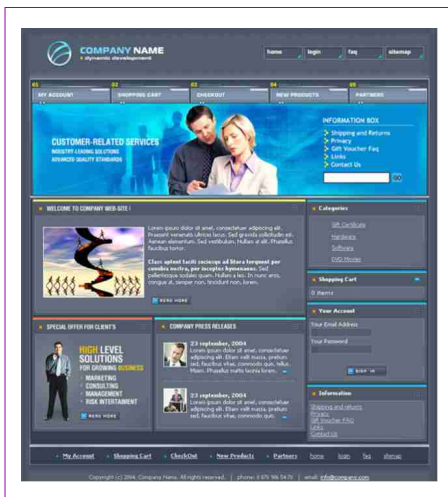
COMPANY NAME
dynamic development

home | login | faq | sitemap

01 MY ACCOUNT
02 SHOPPING CART
03 CHECKOUT
04 NEW PRODUCTS
05 PARTNERS

CUSTOMER-RELATED SERVICES
INDUSTRY LEADING SOLUTIONS
ADVANCED QUALITY STANDARDS

INFORMATION BOX
Shipping and Returns
Privacy
Gift Voucher Faq
Links
Contact Us
GO

WELCOME TO COMPANY WEB-SITE !

Lorem ipsum dolor sit amet, consectetuer adipiscing elit. Praesent vestibulum molestie lacus. Sed gravida sollicitudin elit. Aenean elementum. Sed vestibulum. Nullam at elit. Phasellus faucibus tortor.

Class aptent taciti sociosqu ad litora torquent per conubia nostra, per inceptos hymenaeos. Sed pellentesque sodales quam. Nullam a leo. In nunc eros, congue at, semper non, tincidunt non, lorem.

READ MORE

Categories
Gift Certificate
Hardware
Software
DVD Movies

Shopping Cart
0 items

Your Account
Your Email Address
Your Password
SIGN IN

SPECIAL OFFER FOR CLIENT'S

HIGH LEVEL SOLUTIONS FOR GROWING BUSINESS
MARKETING
CONSULTING
MANAGEMENT
RISK ENTERTAINMENT
READ MORE

COMPANY PRESS RELEASES

23 september, 2004
Lorem ipsum dolor sit amet, consectetuer adipiscing elit. Etiam velit massa, pretium sed, faucibus vitae, commodo quis, tellus. Phasellus mattis lacinia lorem.

23 september, 2004
Lorem ipsum dolor sit amet, consectetuer adipiscing elit. Etiam velit massa, pretium sed, faucibus vitae, commodo quis, tellus. Phasellus mattis lacinia lorem.

Information
Shipping and returns
Privacy
Gift Voucher FAQ
Links
Contact Us

My Account | Shopping Cart | CheckOut | New Products | Partners | home | login | faq | sitemap

Copyright (c) 2004, Company Name. All rights reserved. | phone: 1-876 986 54 70 | email: info@company.com